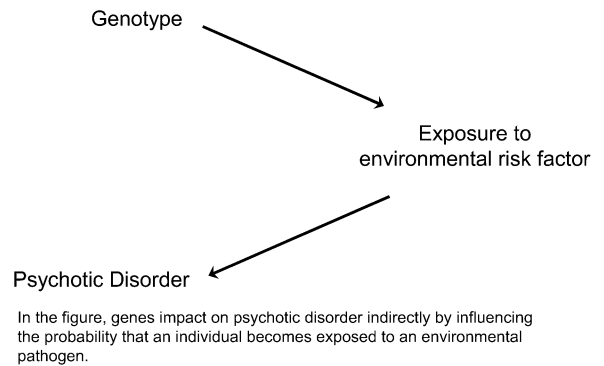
Genotype

Exposure to environmental risk factor

Psychotic Disorder

In the figure, genes impact on psychotic disorder indirectly by influencing the probability that an individual becomes exposed to an environmental pathogen.